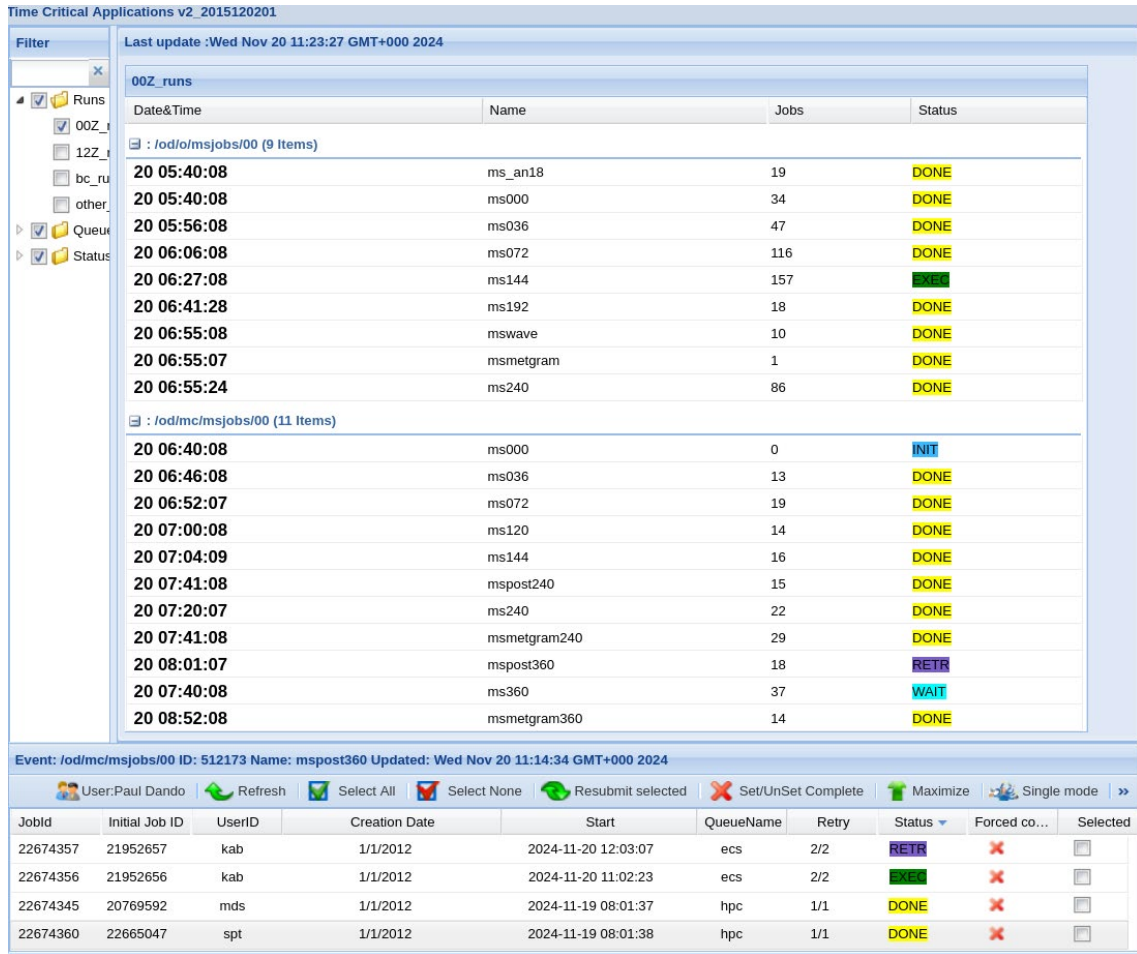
Time Critical Applications v2_2015120201

Filter

Runs
00Z_r
12Z_r
bc_ru
other_
Queu
Status

Last update :Wed Nov 20 11:23:27 GMT+000 2024

00Z_runs

| Date&Time | Name | Jobs | Status |
|---|---|---|---|
| : /od/o/msjobs/00 (9 Items) | | | |
| 20 05:40:08 | ms_an18 | 19 | DONE |
| 20 05:40:08 | ms000 | 34 | DONE |
| 20 05:56:08 | ms036 | 47 | DONE |
| 20 06:06:08 | ms072 | 116 | DONE |
| 20 06:27:08 | ms144 | 157 | EXEC |
| 20 06:41:28 | ms192 | 18 | DONE |
| 20 06:55:08 | mswave | 10 | DONE |
| 20 06:55:07 | msmetgram | 1 | DONE |
| 20 06:55:24 | ms240 | 86 | DONE |
| : /od/mc/msjobs/00 (11 Items) | | | |
| 20 06:40:08 | ms000 | 0 | INIT |
| 20 06:46:08 | ms036 | 13 | DONE |
| 20 06:52:07 | ms072 | 19 | DONE |
| 20 07:00:08 | ms120 | 14 | DONE |
| 20 07:04:09 | ms144 | 16 | DONE |
| 20 07:41:08 | mspost240 | 15 | DONE |
| 20 07:20:07 | ms240 | 22 | DONE |
| 20 07:41:08 | msmetgram240 | 29 | DONE |
| 20 08:01:07 | mspost360 | 18 | RETR |
| 20 07:40:08 | ms360 | 37 | WAIT |
| 20 08:52:08 | msmetgram360 | 14 | DONE |

Event: /od/mc/msjobs/00 ID: 512173 Name: mspost360 Updated: Wed Nov 20 11:14:34 GMT+000 2024

User:Paul Dando | Refresh | Select All | Select None | Resubmit selected | Set/UnSet Complete | Maximize | Single mode | »

| JobId | Initial Job ID | UserID | Creation Date | Start | QueueName | Retry | Status | Forced co... | Selected |
|---|---|---|---|---|---|---|---|---|---|
| 22674357 | 21952657 | kab | 1/1/2012 | 2024-11-20 12:03:07 | ecs | 2/2 | RETR | | |
| 22674356 | 21952656 | kab | 1/1/2012 | 2024-11-20 11:02:23 | ecs | 2/2 | EXEC | | |
| 22674345 | 20769592 | mds | 1/1/2012 | 2024-11-19 08:01:37 | hpc | 1/1 | DONE | | |
| 22674360 | 22665047 | spt | 1/1/2012 | 2024-11-19 08:01:38 | hpc | 1/1 | DONE | | |